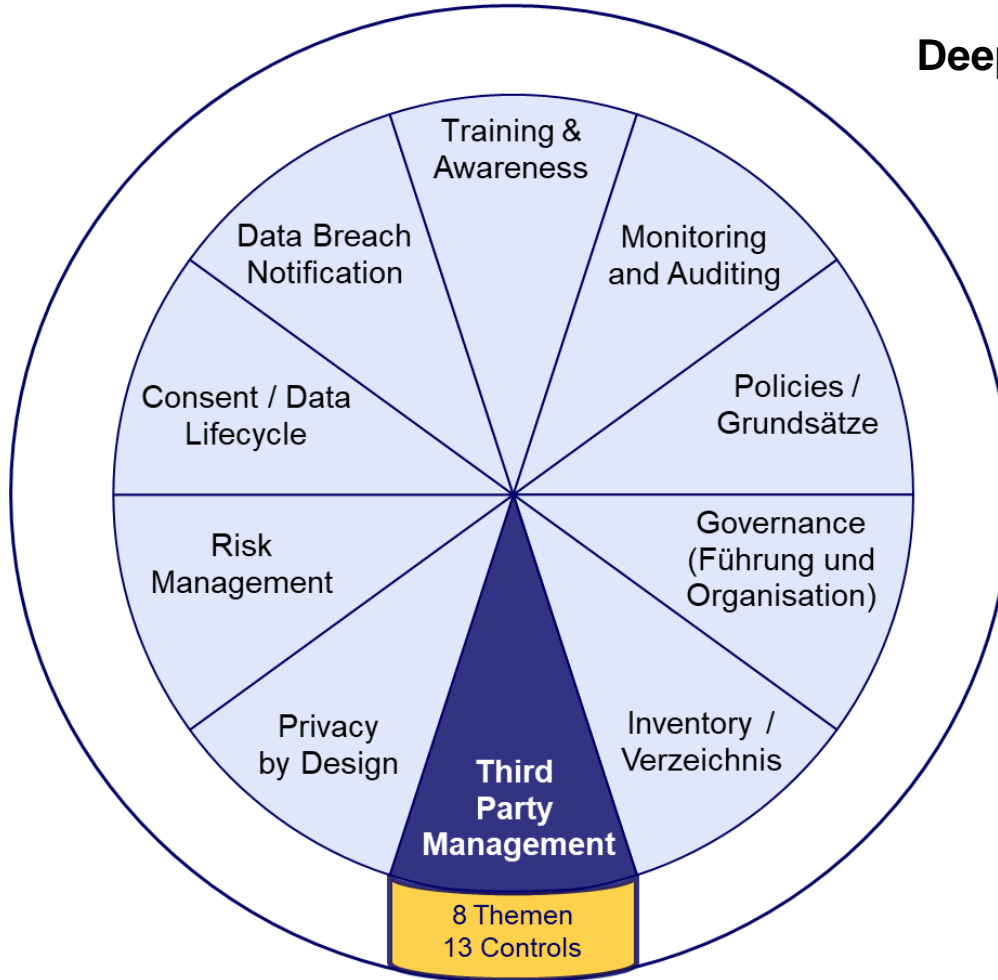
Deep

Training & Awareness

Monitoring and Auditing

Policies / Grundsätze

Governance (Führung und Organisation)

Inventory / Verzeichnis

Third Party Management

8 Themen
13 Controls

Privacy by Design

Risk Management

Consent / Data Lifecycle

Data Breach Notification